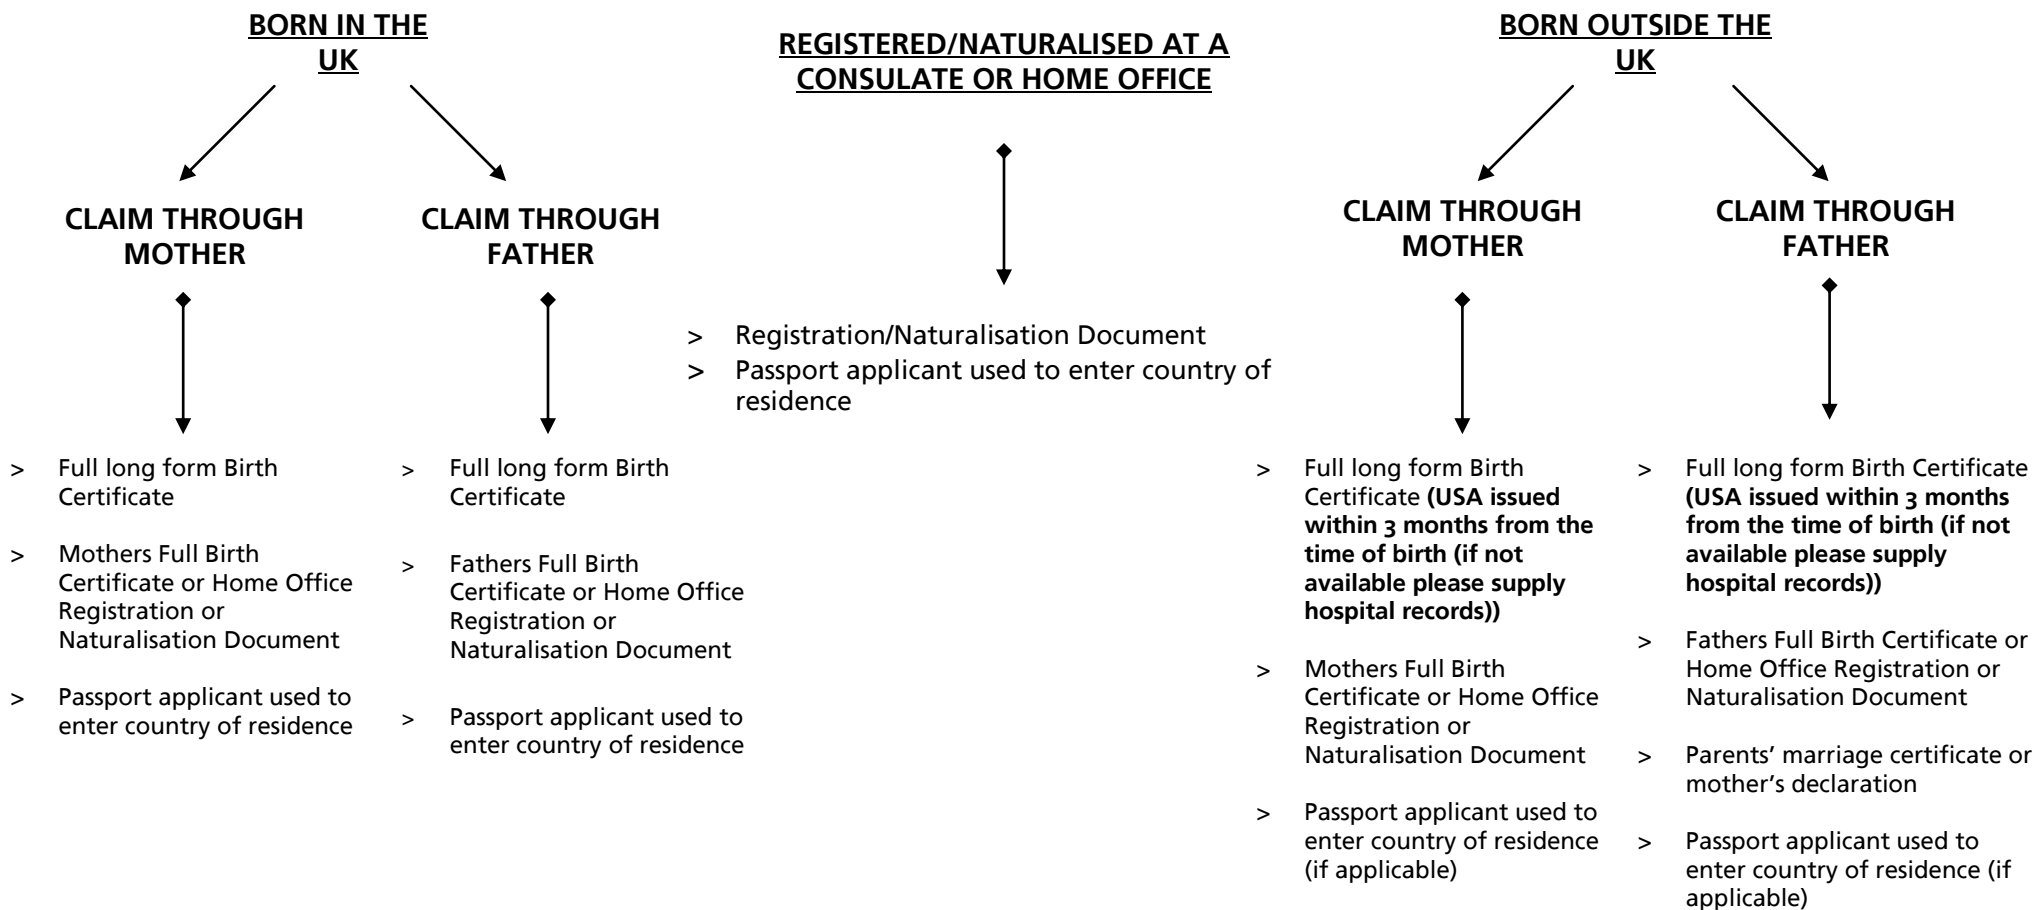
BORN IN THE UK

CLAIM THROUGH MOTHER

> Full long form Birth Certificate
> Mothers Full Birth Certificate or Home Office Registration or Naturalisation Document
> Passport applicant used to enter country of residence

CLAIM THROUGH FATHER

> Full long form Birth Certificate
> Fathers Full Birth Certificate or Home Office Registration or Naturalisation Document
> Passport applicant used to enter country of residence

REGISTERED/NATURALISED AT A CONSULATE OR HOME OFFICE

> Registration/Naturalisation Document
> Passport applicant used to enter country of residence

BORN OUTSIDE THE UK

CLAIM THROUGH MOTHER

> Full long form Birth Certificate **(USA issued within 3 months from the time of birth (if not available please supply hospital records))**
> Mothers Full Birth Certificate or Home Office Registration or Naturalisation Document
> Passport applicant used to enter country of residence (if applicable)

CLAIM THROUGH FATHER

> Full long form Birth Certificate **(USA issued within 3 months from the time of birth (if not available please supply hospital records))**
> Fathers Full Birth Certificate or Home Office Registration or Naturalisation Document
> Parents’ marriage certificate or mother’s declaration
> Passport applicant used to enter country of residence (if applicable)